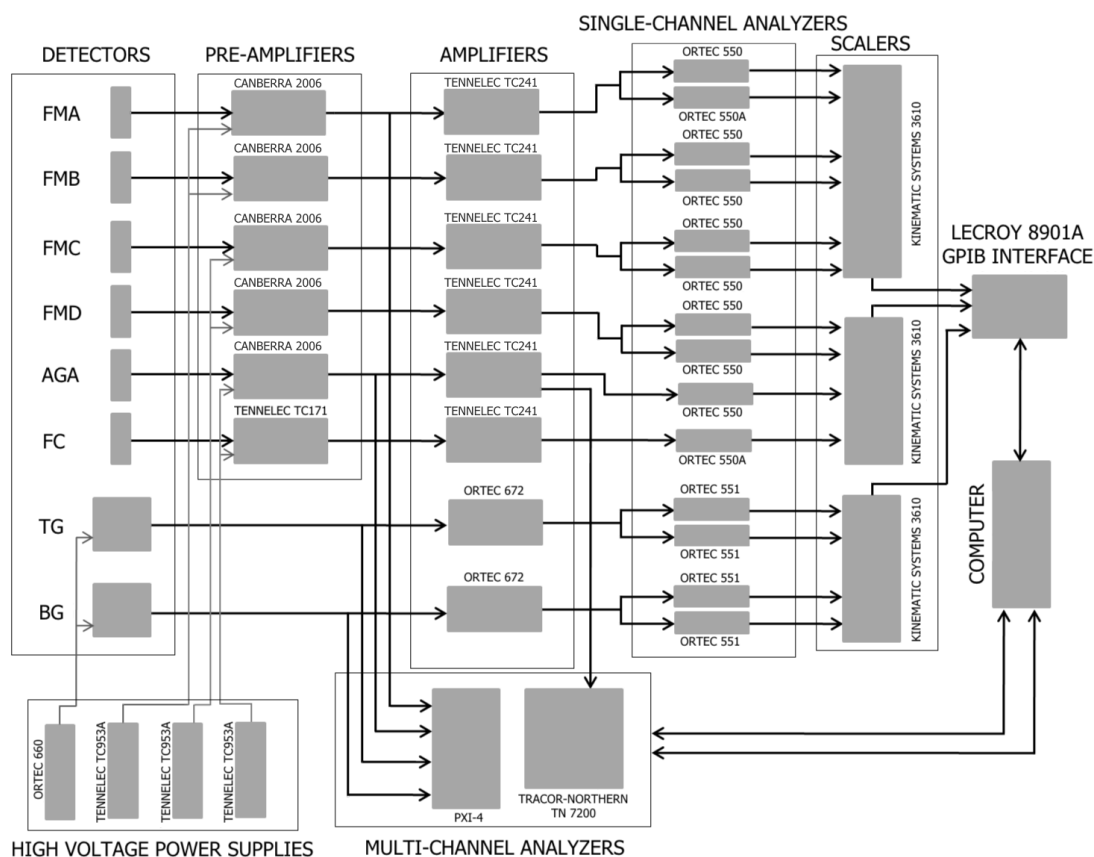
SINGLE-CHANNEL ANALYZERS

DETECTORS

PRE-AMPLIFIERS

AMPLIFIERS

SCALERS

FMA

CANBERRA 2006

TENNELEC TC241

ORTEC 550

ORTEC 550A

FMB

CANBERRA 2006

TENNELEC TC241

ORTEC 550

ORTEC 550

FMC

CANBERRA 2006

TENNELEC TC241

ORTEC 550

ORTEC 550

KINEMATIC SYSTEMS 3610

LECROY 8901A
GPIB INTERFACE

FMD

CANBERRA 2006

TENNELEC TC241

ORTEC 550

ORTEC 550

AGA

CANBERRA 2006

TENNELEC TC241

ORTEC 550

FC

TENNELEC TC171

TENNELEC TC241

ORTEC 550A

KINEMATIC SYSTEMS 3610

TG

ORTEC 672

ORTEC 551

ORTEC 551

BG

ORTEC 672

ORTEC 551

ORTEC 551

KINEMATIC SYSTEMS 3610

COMPUTER

ORTEC 660

TENNELEC TC953A

TENNELEC TC953A

TENNELEC TC953A

PXI-4

TRACOR-NORTHERN
TN 7200

HIGH VOLTAGE POWER SUPPLIES

MULTI-CHANNEL ANALYZERS